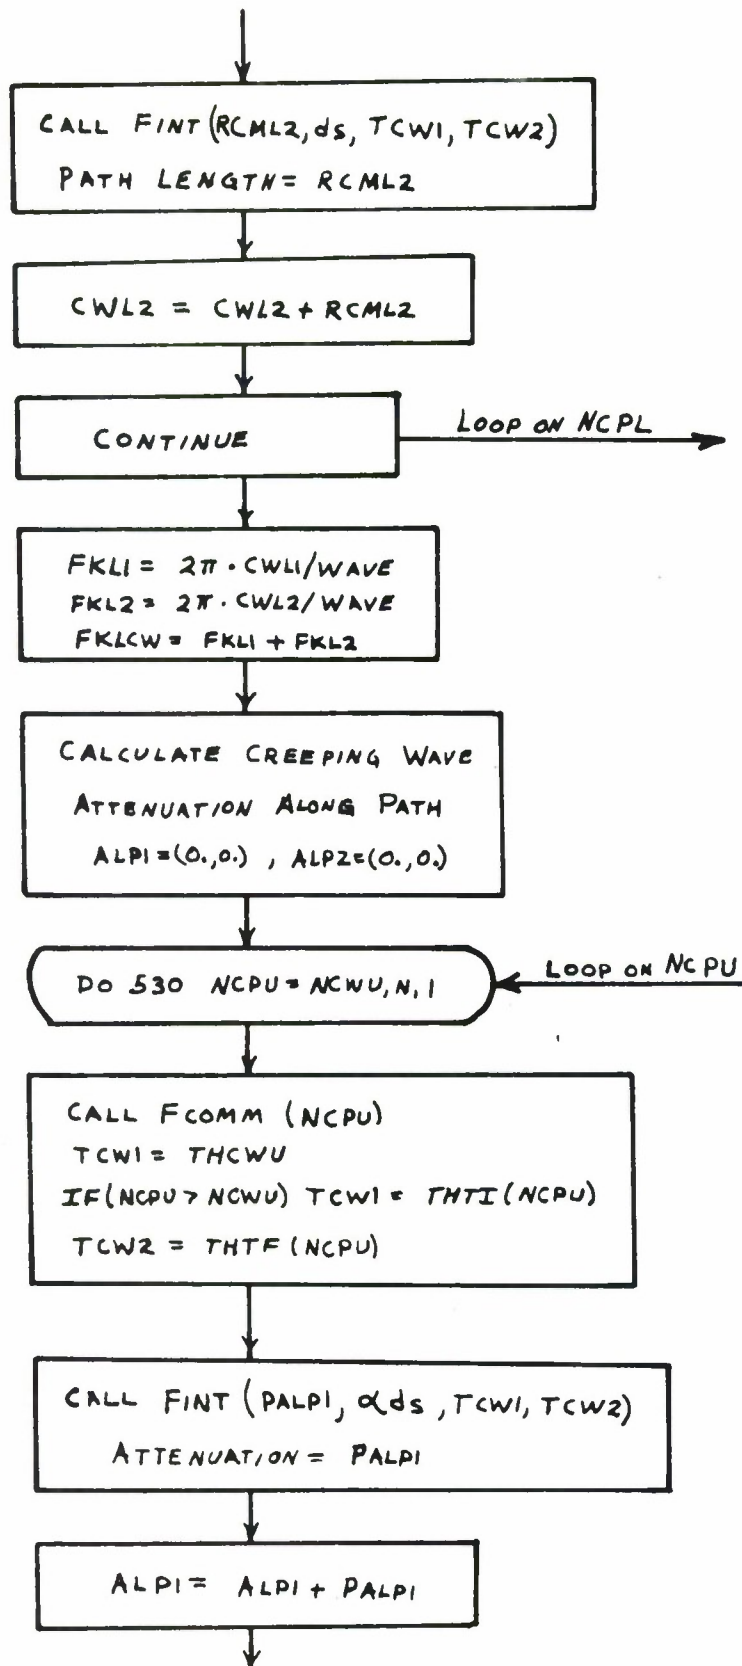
CALL FINT (RCML2, ds, TCW1, TCW2)
PATH LENGTH = RCML2

CWL2 = CWL2 + RCML2

CONTINUE

LOOP ON NCPL

FKL1 = $2\pi \cdot$ CWL1/WAVE
FKL2 = $2\pi \cdot$ CWL2/WAVE
FKLCW = FKL1 + FKL2

CALCULATE CREEPING WAVE ATTENUATION ALONG PATH
ALP1 = (0.,0.) , ALP2 = (0.,0.)

DO 530 NCPU = NCWU, N, 1

LOOP ON NCPU

CALL FCOMM (NCPU)
TCW1 = THCWU
IF (NCPU > NCWU) TCW1 = THTI (NCPU)
TCW2 = THTF (NCPU)

CALL FINT (PALP1, $\alpha$ds, TCW1, TCW2)
ATTENUATION = PALP1

ALP1 = ALP1 + PALP1